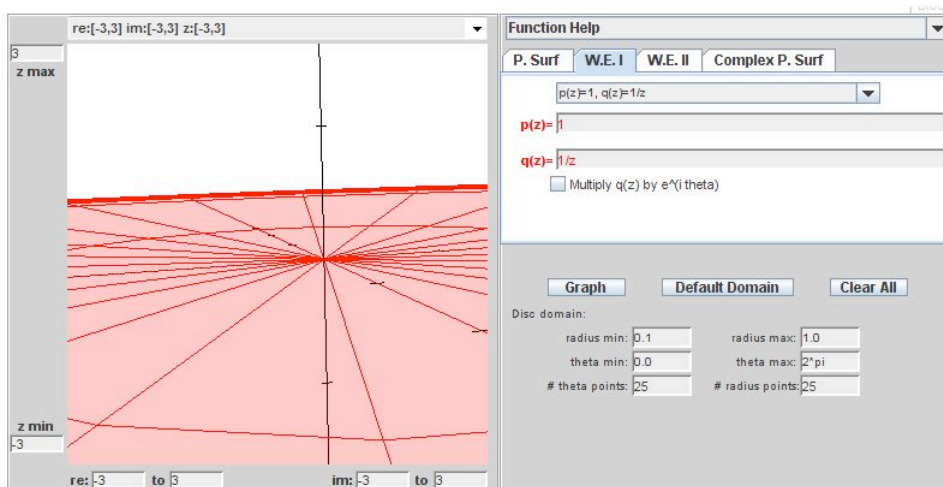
re:[-3,3] im:[-3,3] z:[-3,3]

3
z max

z min
-3

re: -3 to 3 im: -3 to 3

Function Help

P. Surf | W.E. I | W.E. II | Complex P. Surf

p(z)=1, q(z)=1/z

p(z)= 1

q(z)= 1/z

Multiply q(z) by e^(i theta)

Graph | Default Domain | Clear All

Disc domain:

radius min: 0.1 radius max: 1.0
theta min: 0.0 theta max: 2*pi
# theta points: 25 # radius points: 25